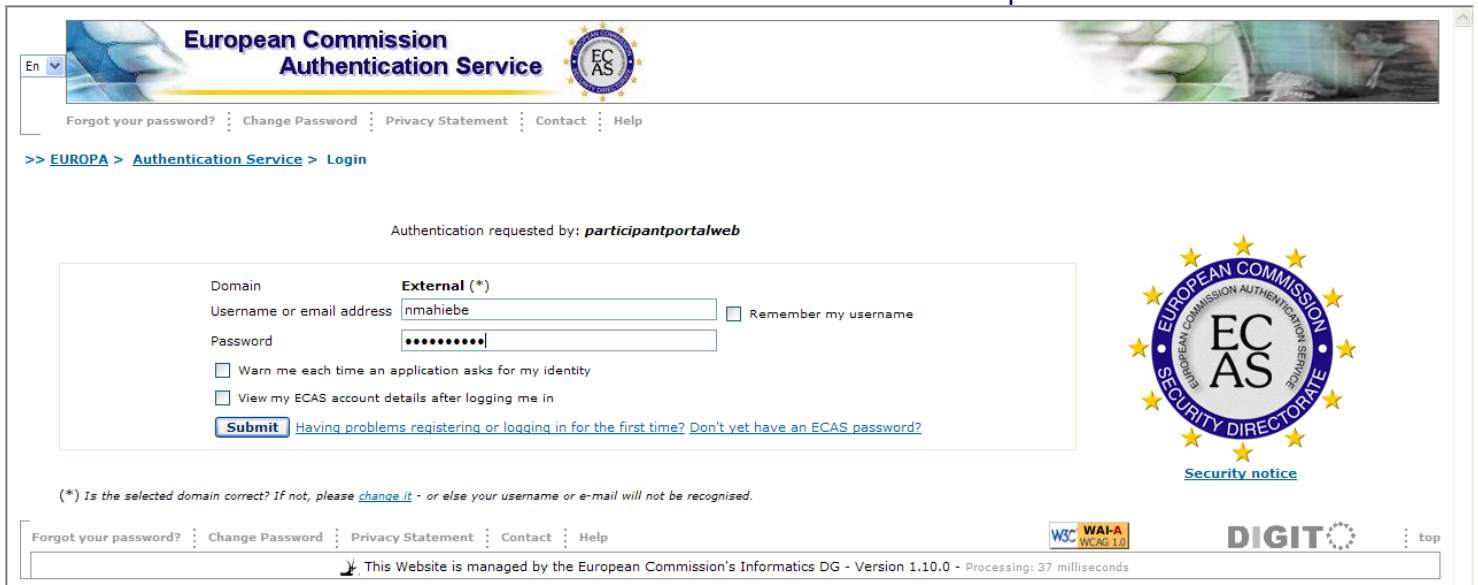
En

European Commission
Authentication Service

EC AS

Forgot your password? | Change Password | Privacy Statement | Contact | Help

>> EUROPA > Authentication Service > Login

Authentication requested by: ***participantportalweb***

| | |
|---|---|
| Domain | **External** (*) |
| Username or email address | nmahiebe |
| Password | •••••••••• |

Remember my username

Warn me each time an application asks for my identity

View my ECAS account details after logging me in

Submit | Having problems registering or logging in for the first time? Don't yet have an ECAS password?

EUROPEAN COMMISSION
EUROPEAN COMMISSION AUTHENTICATION SERVICE
EC AS
SECURITY DIRECTORATE

Security notice

(*) *Is the selected domain correct? If not, please change it - or else your username or e-mail will not be recognised.*

Forgot your password? | Change Password | Privacy Statement | Contact | Help

W3C WAI-A WCAG 1.0

DIGIT

top

This Website is managed by the European Commission's Informatics DG - Version 1.10.0 - Processing: 37 milliseconds